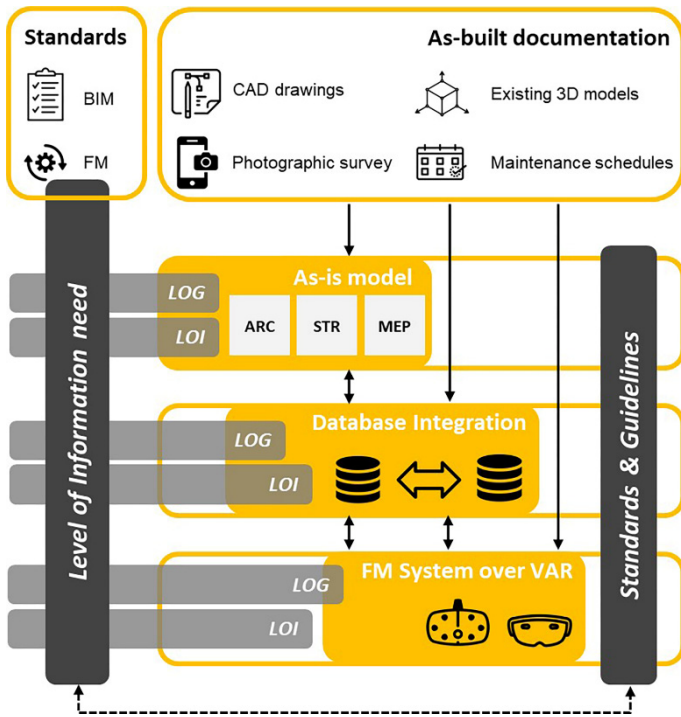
Standards

BIM

FM

As-built documentation

CAD drawings

Existing 3D models

Photographic survey

Maintenance schedules

Level of Information need

As-is model

LOG

LOI

ARC

STR

MEP

Database Integration

LOG

LOI

FM System over VAR

LOG

LOI

Standards & Guidelines